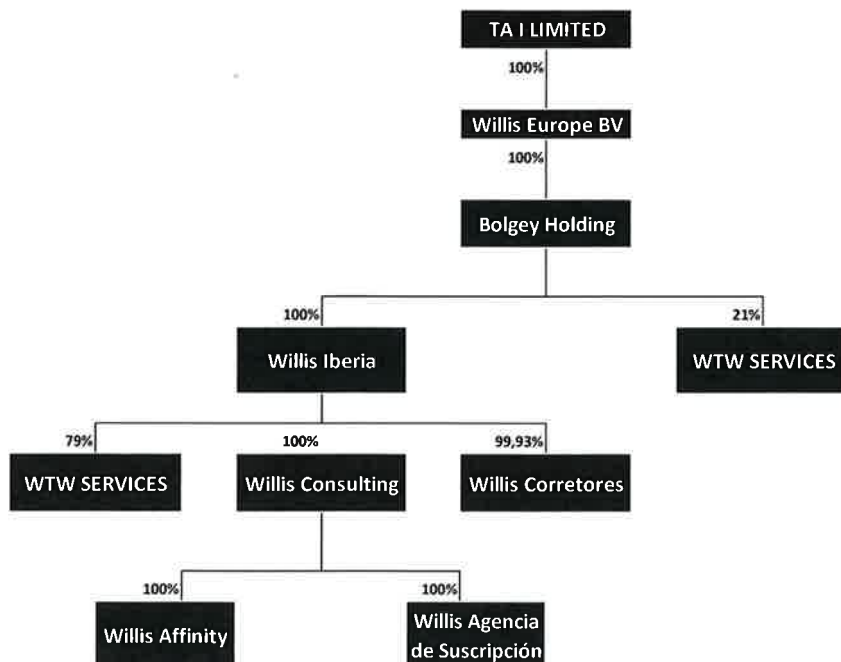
TA I LIMITED

100%

Willis Europe BV

100%

Bolgey Holding

100%

Willis Iberia

21%

WTW SERVICES

79%

WTW SERVICES

100%

Willis Consulting

99,93%

Willis Corretores

100%

Willis Affinity

100%

Willis Agencia de Suscripción